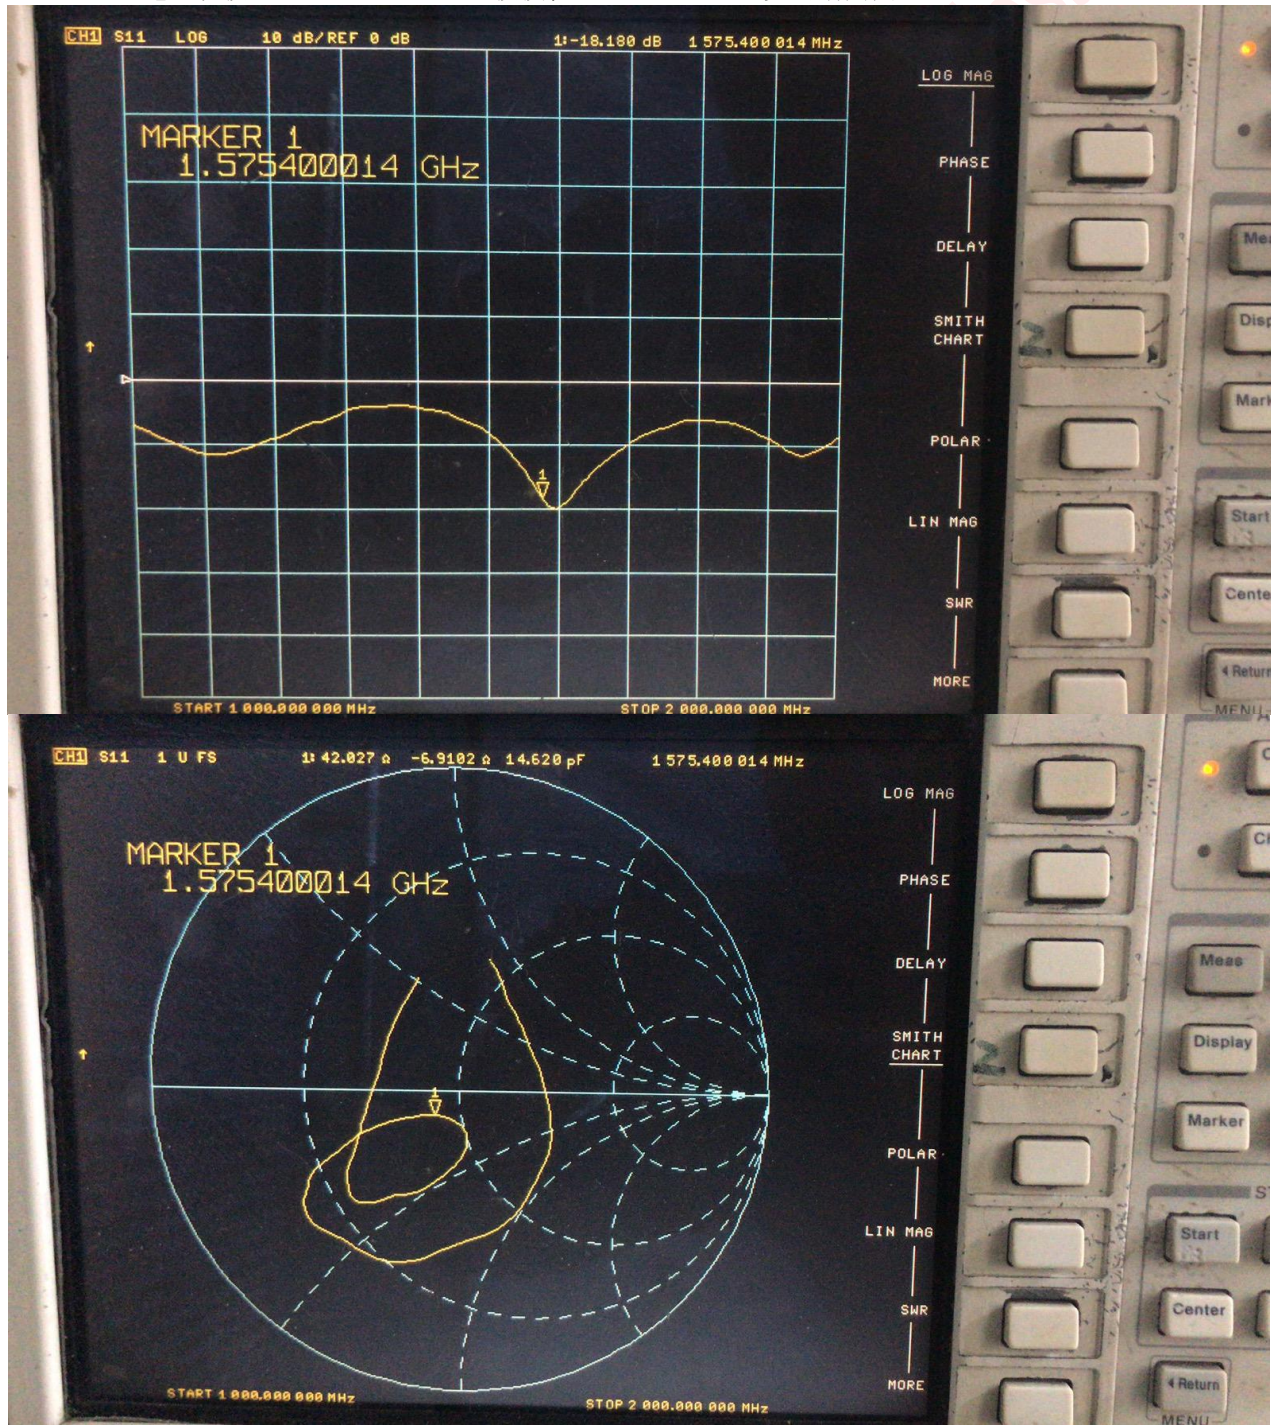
CH1 S11 LOG 10 dB/REF 0 dB 1:-18.180 dB 1 575.400 014 MHz

MARKER 1
1.575400014 GHz

1

LOG MAG
PHASE
DELAY
SMITH CHART
POLAR
LIN MAG
SWR
MORE

START 1 000.000 000 MHz STOP 2 000.000 000 MHz

Mea
Disp
Mark
Start
Cente
Return
MENU

CH1 S11 1 U FS 1: 42.027 Ω -6.9102 Ω 14.620 pF 1 575.400 014 MHz

MARKER 1
1.575400014 GHz

1

LOG MAG
PHASE
DELAY
SMITH CHART
POLAR
LIN MAG
SWR
MORE

START 1 000.000 000 MHz STOP 2 000.000 000 MHz

Meas
Display
Marker
Start
Center
Return
MENU